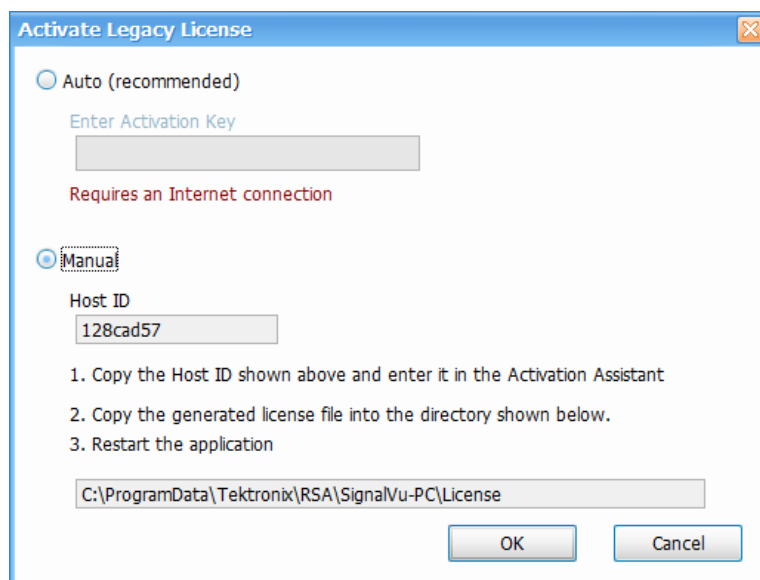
Activate Legacy License

Auto (recommended)

Enter Activation Key

Requires an Internet connection

Manual

Host ID

128cad57

1. Copy the Host ID shown above and enter it in the Activation Assistant

2. Copy the generated license file into the directory shown below.

3. Restart the application

C:\ProgramData\Tektronix\RSA\SignalVu-PC\License

OK

Cancel